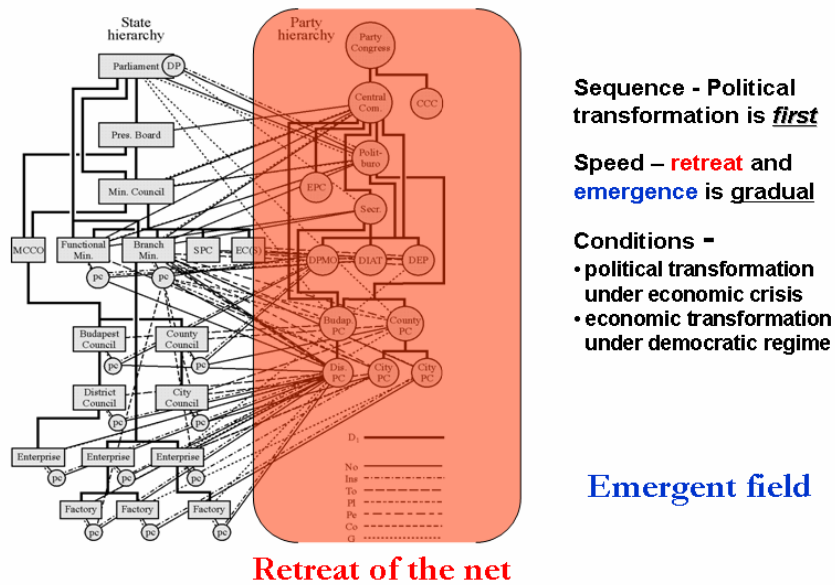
State hierarchy

Party hierarchy

Parliament DP

Party Congress

Central Com.

CCC

Pres. Board

Polit-buro

EPC

Min. Council

Secr.

MCCO

Functional Min.

Branch Min.

SPC

EC(S)

DPMO

DIAT

DEP

pc

pc

Budapest Council

County Council

Budap PC

County PC

pc

pc

Dis. PC

City PC

City PC

District Council

City Council

pc

pc

Enterprise

Enterprise

Enterprise

pc

pc

pc

Factory

Factory

Factory

pc

pc

pc

$D_1$

No

Ins

To

Pl

Pe

Co

G

Sequence - Political transformation is ***first***

Speed – retreat and emergence is gradual

Conditions -
• political transformation under economic crisis
• economic transformation under democratic regime

Emergent field

Retreat of the net